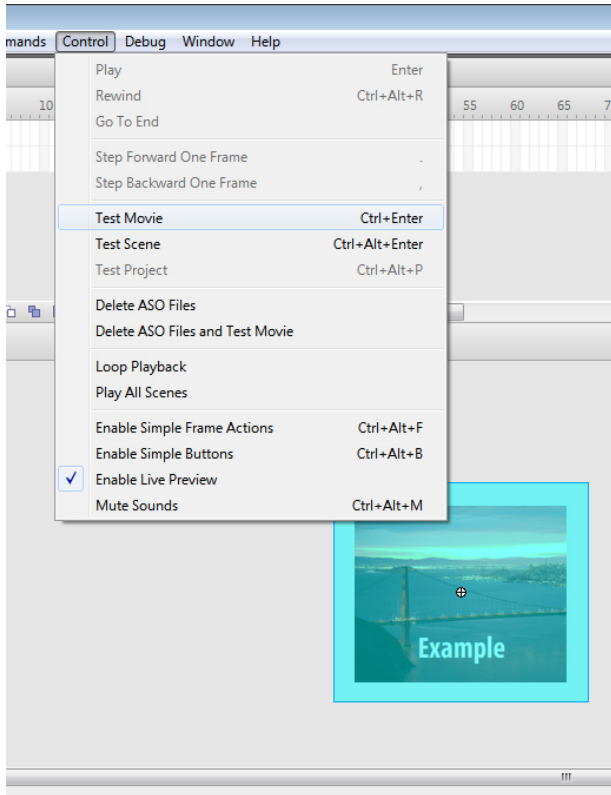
mands Control Debug Window Help

10 55 60 65 7

| | |
|---|---|
| Play | Enter |
| Rewind | Ctrl+Alt+R |
| Go To End | |
| Step Forward One Frame | . |
| Step Backward One Frame | , |
| Test Movie | Ctrl+Enter |
| Test Scene | Ctrl+Alt+Enter |
| Test Project | Ctrl+Alt+P |
| Delete ASO Files | |
| Delete ASO Files and Test Movie | |
| Loop Playback | |
| Play All Scenes | |
| Enable Simple Frame Actions | Ctrl+Alt+F |
| Enable Simple Buttons | Ctrl+Alt+B |
| ✓ Enable Live Preview | |
| Mute Sounds | Ctrl+Alt+M |

Example